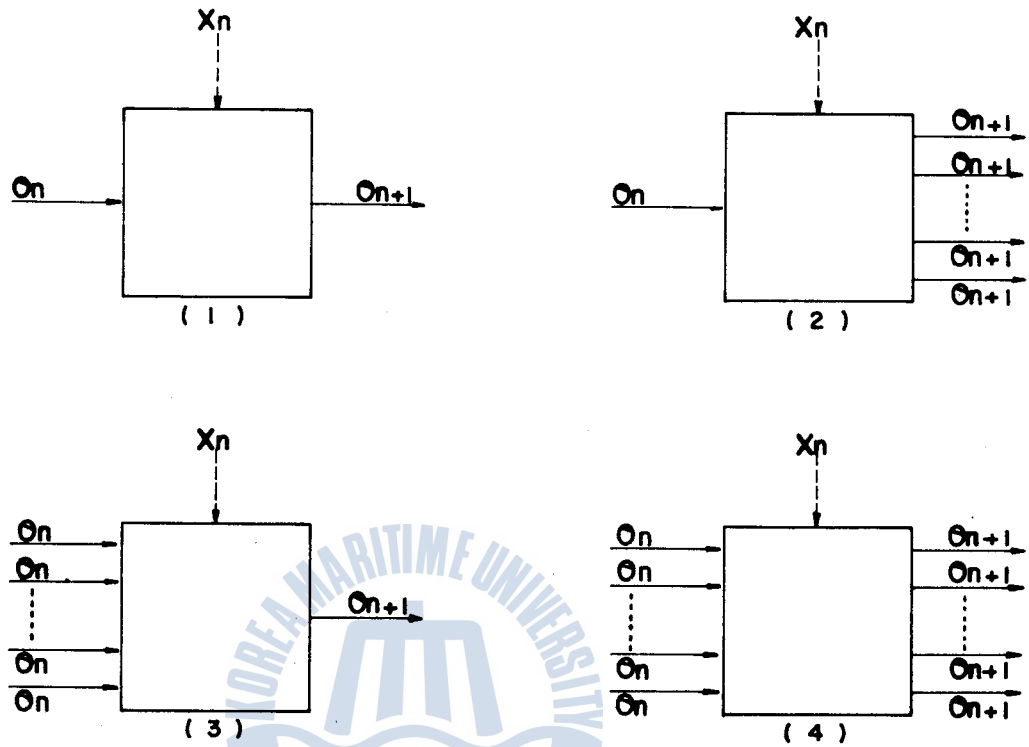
$X_n$

$\Theta_n$

$\Theta_{n+1}$

( 1 )

$X_n$

$\Theta_n$

$\Theta_{n+1}$

$\Theta_{n+1}$

$\Theta_{n+1}$

$\Theta_{n+1}$

( 2 )

$X_n$

$\Theta_n$

$\Theta_n$

$\Theta_n$

$\Theta_n$

$\Theta_{n+1}$

( 3 )

$X_n$

$\Theta_n$

$\Theta_n$

$\Theta_n$

$\Theta_n$

$\Theta_{n+1}$

$\Theta_{n+1}$

$\Theta_{n+1}$

$\Theta_{n+1}$

( 4 )

KOREA MARITIME UNIVERSITY